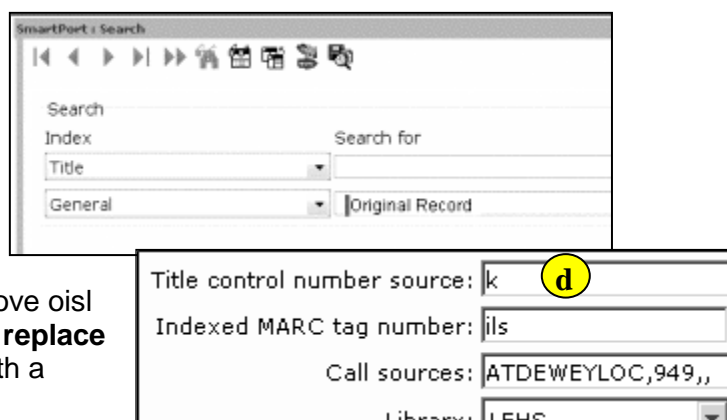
SmartPort : Search

Search
Index
Search for
Title
General
Original Record

ove oisl
replace
th a

Title control number source: k
d
Indexed MARC tag number: ils
Call sources: ATDEWEYLOC,949,,
Library: LEHS